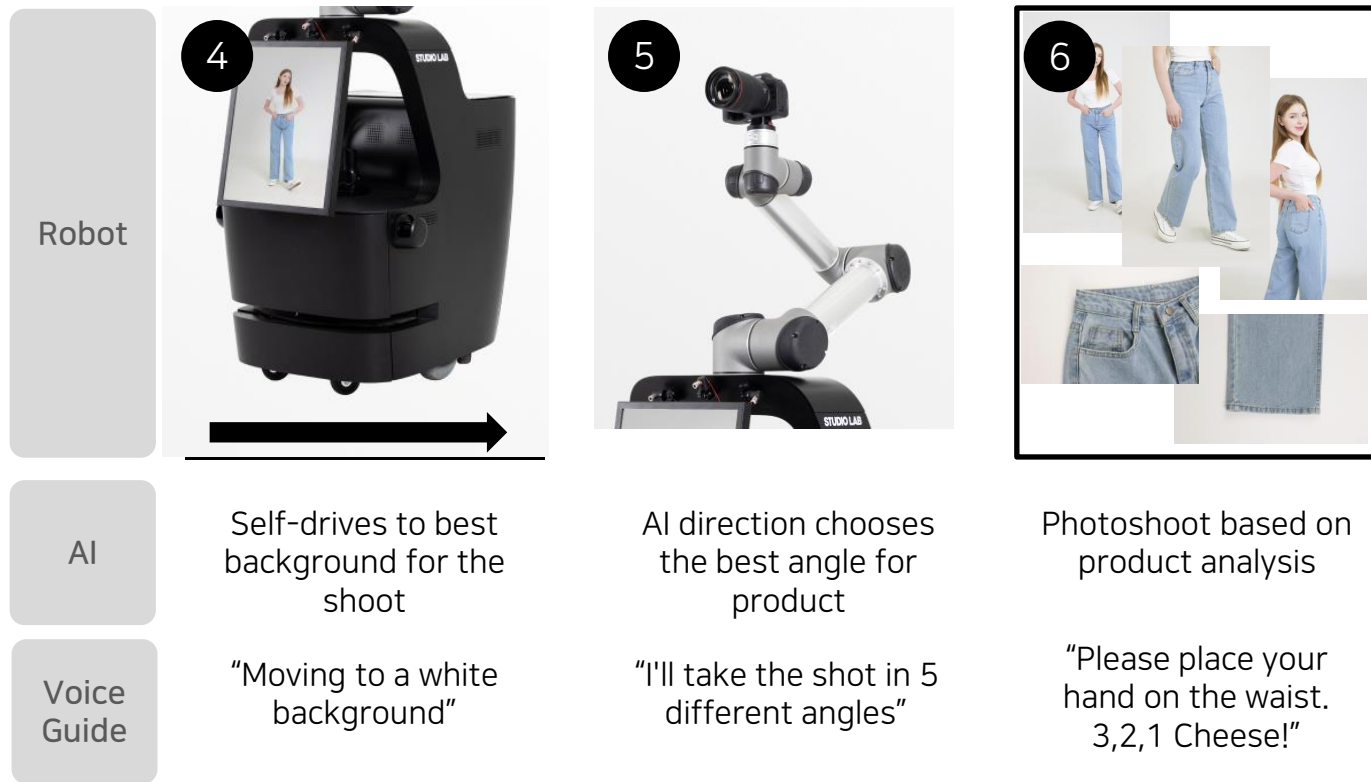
Robot

4

STUDIO LAB

5

STUDIO LAB

6

AI

Self-drives to best background for the shoot

AI direction chooses the best angle for product

Photoshoot based on product analysis

Voice Guide

“Moving to a white background”

“I'll take the shot in 5 different angles”

“Please place your hand on the waist. 3,2,1 Cheese!”